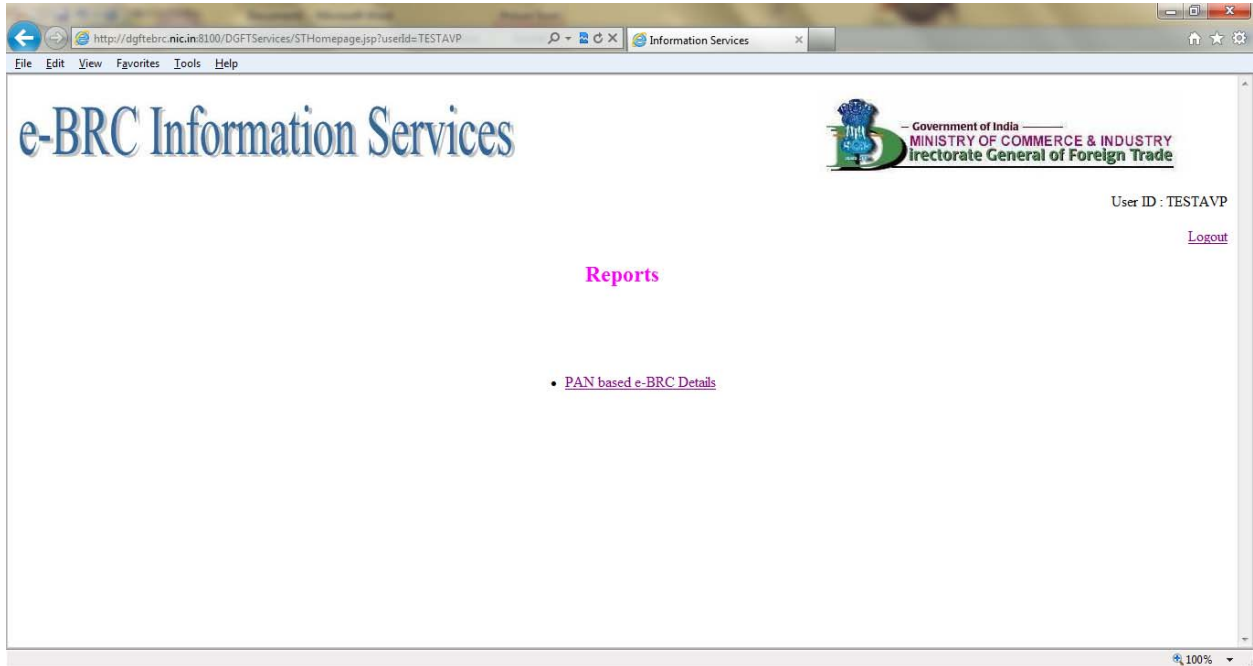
http://dgftebrc.nic.in:8100/DGFTServices/STHomepage.jsp?userId=TESTAVP

Information Services

File Edit View Favorites Tools Help

e-BRC Information Services

Government of India
MINISTRY OF COMMERCE & INDUSTRY
Directorate General of Foreign Trade

User ID : TESTAVP

Logout

Reports

• PAN based e-BRC Details

100%